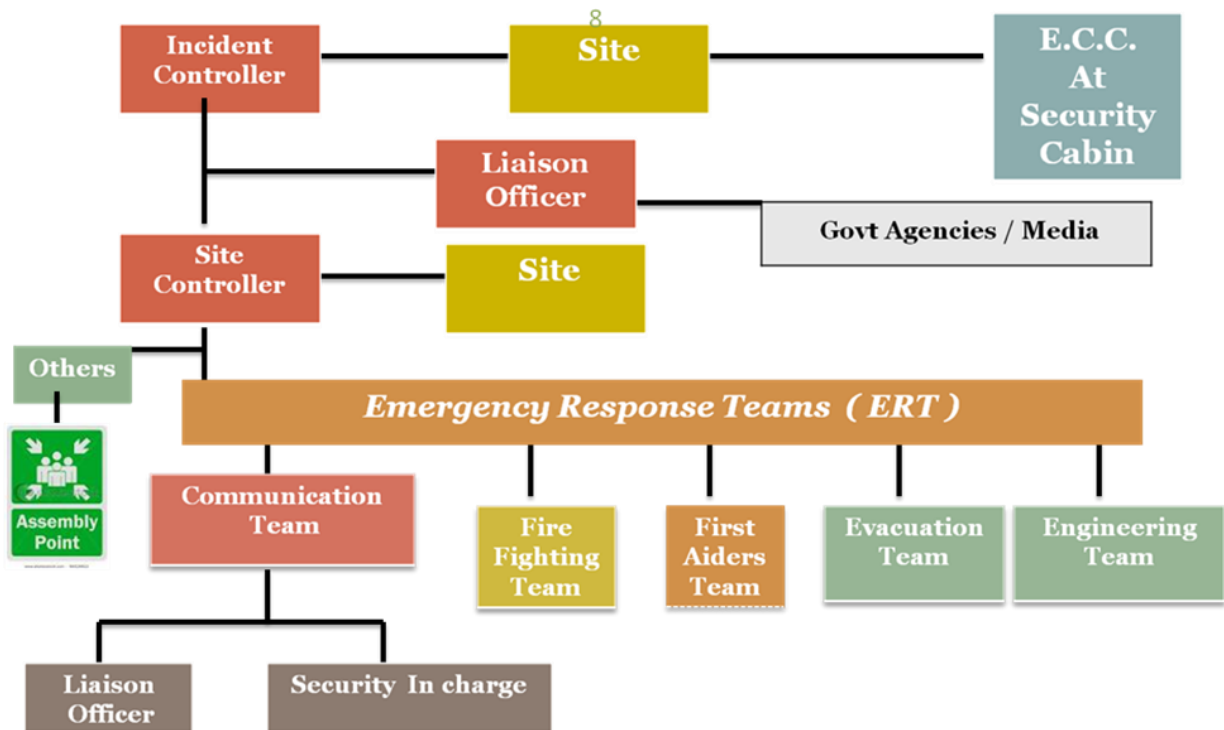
8

Incident Controller

Site

E.C.C. At Security Cabin

Liaison Officer

Govt Agencies / Media

Site Controller

Site

Others

Emergency Response Teams ( ERT )

Assembly Point

Communication Team

Fire Fighting Team

First Aiders Team

Evacuation Team

Engineering Team

Liaison Officer

Security In charge